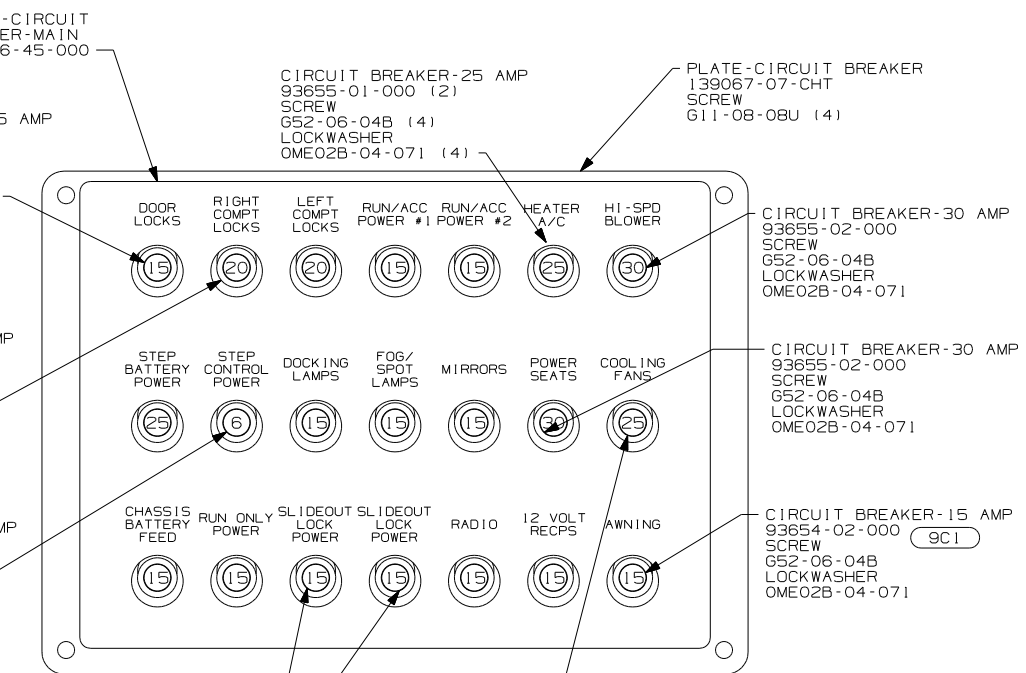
-CIRCUIT
ER-MAIN
6-45-000

5 AMP

MP

MP

CIRCUIT BREAKER-25 AMP
93655-01-000 (2)
SCREW
G52-06-04B (4)
LOCKWASHER
OME02B-04-071 (4)

PLATE-CIRCUIT BREAKER
139067-07-CHT
SCREW
G11-08-08U (4)

DOOR LOCKS
RIGHT COMPT LOCKS
LEFT COMPT LOCKS
RUN/ACC POWER #1
RUN/ACC POWER #2
HEATER A/C
HI-SPD BLOWER

15 20 20 15 15 25 30

CIRCUIT BREAKER-30 AMP
93655-02-000
SCREW
G52-06-04B
LOCKWASHER
OME02B-04-071

STEP BATTERY POWER
STEP CONTROL POWER
DOCKING LAMPS
FOG/ SPOT LAMPS
MIRRORS
POWER SEATS
COOLING FANS

25 6 15 15 15 20 25

CIRCUIT BREAKER-30 AMP
93655-02-000
SCREW
G52-06-04B
LOCKWASHER
OME02B-04-071

CHASSIS BATTERY FEED
RUN ONLY POWER
SLIDEOUT LOCK POWER
SLIDEOUT LOCK POWER
RADIO
12 VOLT RECPS
AWNING

15 15 15 15 15 15 15

CIRCUIT BREAKER-15 AMP
93654-02-000 9C1
SCREW
G52-06-04B
LOCKWASHER
OME02B-04-071